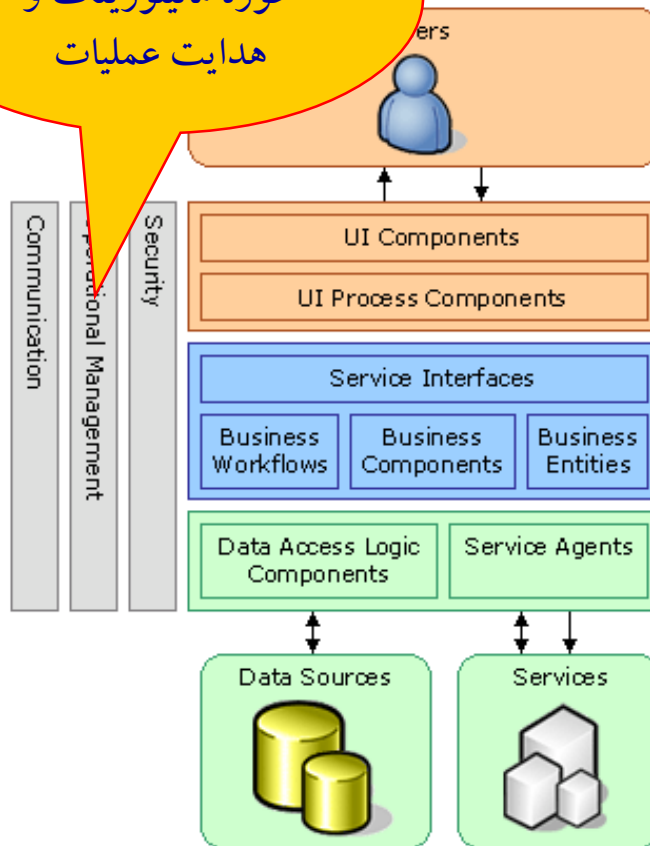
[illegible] و
هدايت عمليات

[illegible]ers

Communication

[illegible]rational Management

Security

UI Components

UI Process Components

Service Interfaces

Business Workflows

Business Components

Business Entities

Data Access Logic Components

Service Agents

Data Sources

Services